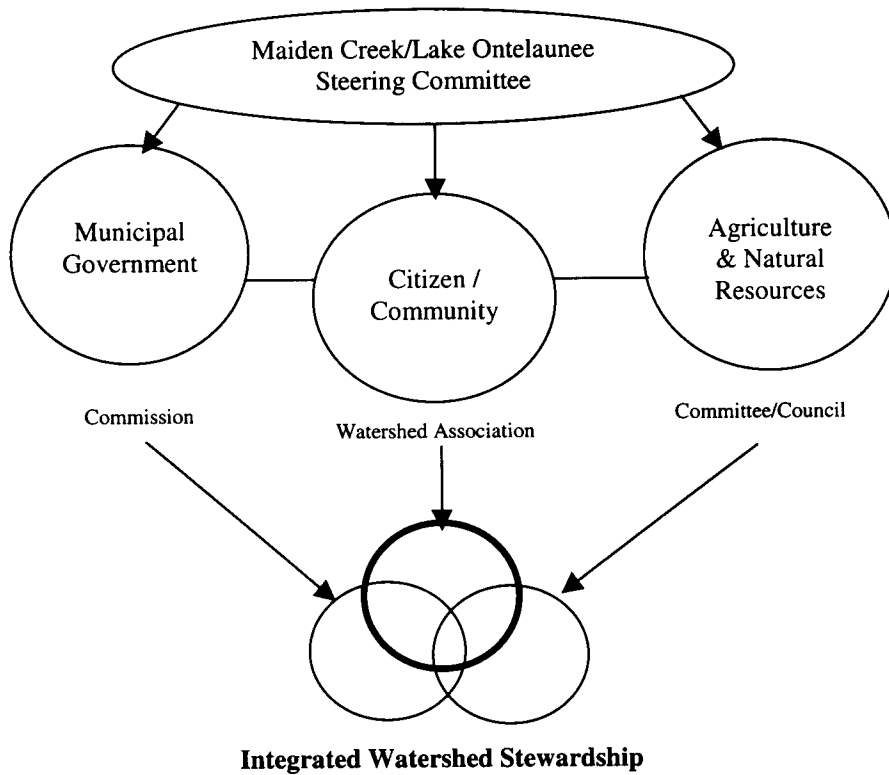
Maiden Creek/Lake Ontelaunee
Steering Committee

Municipal Government

Citizen / Community

Agriculture & Natural Resources

Commission

Watershed Association

Committee/Council

Integrated Watershed Stewardship